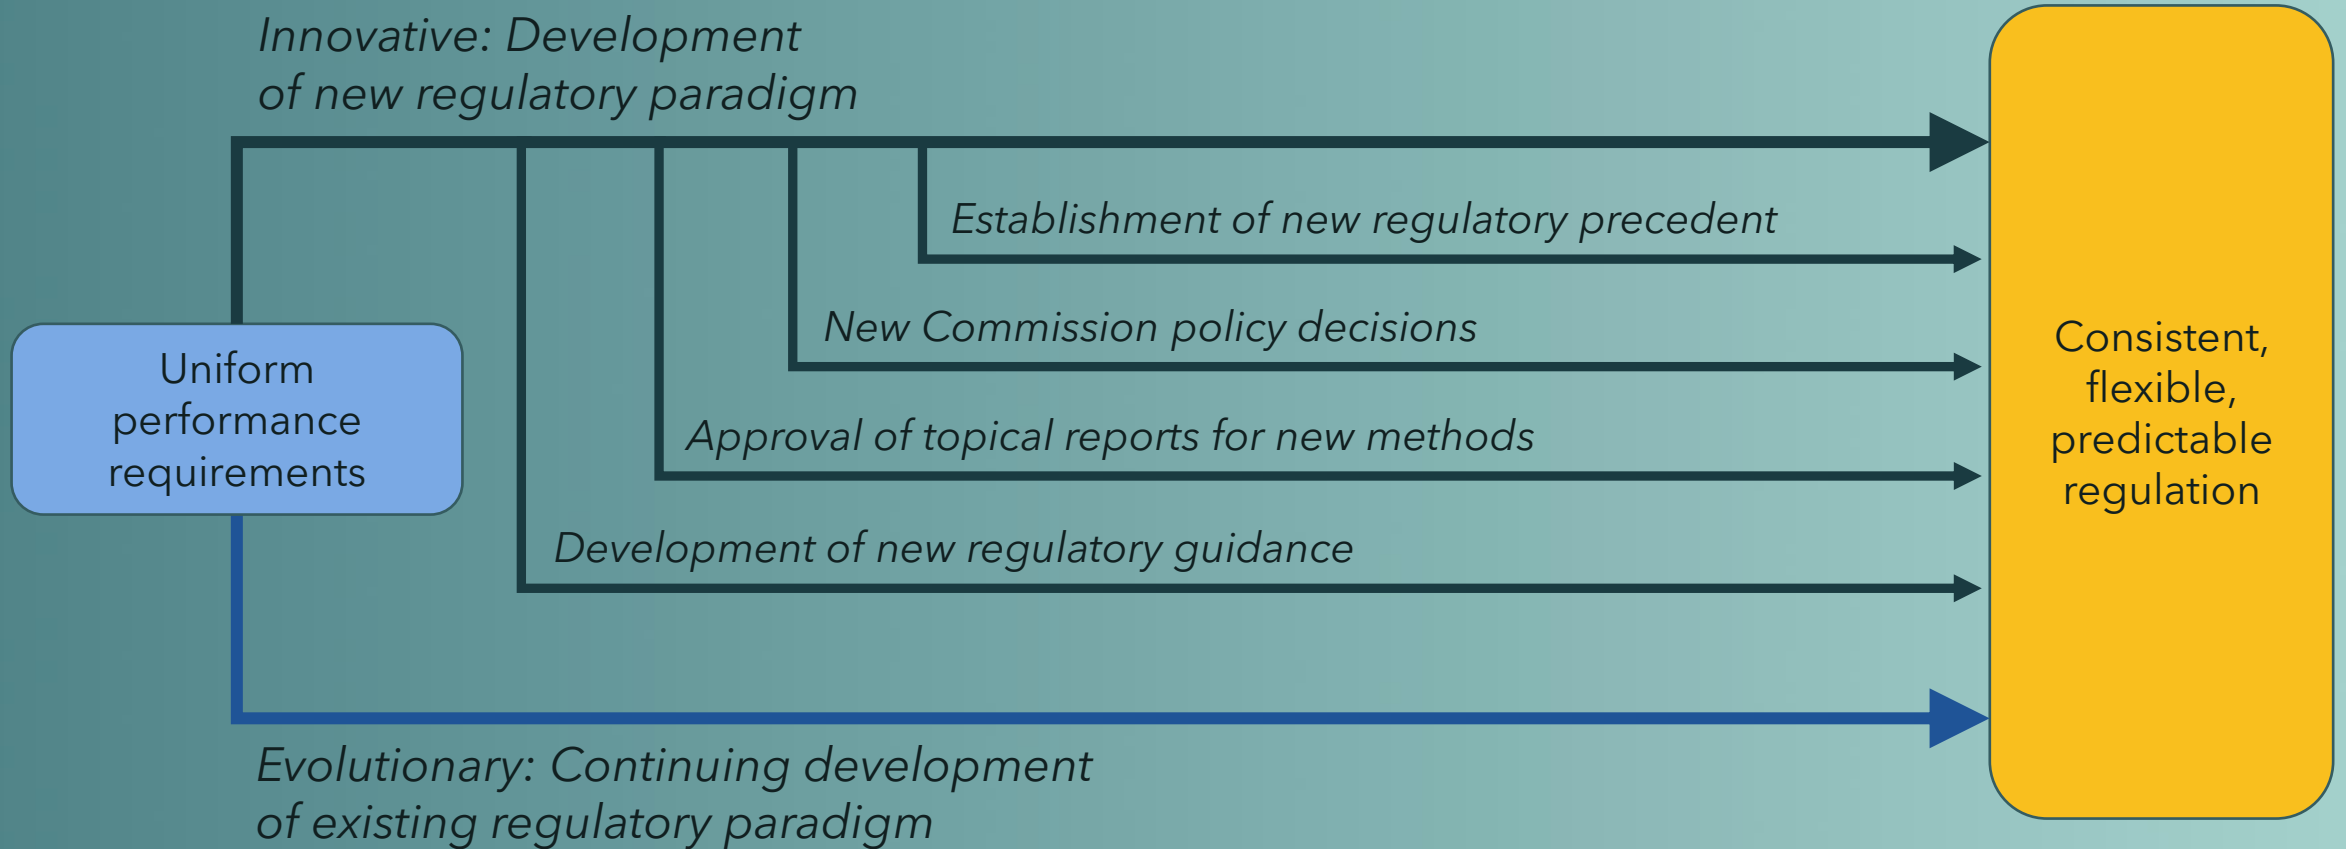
Innovative: Development of new regulatory paradigm

Establishment of new regulatory precedent

New Commission policy decisions

Approval of topical reports for new methods

Development of new regulatory guidance

Uniform performance requirements

Consistent, flexible, predictable regulation

Evolutionary: Continuing development of existing regulatory paradigm